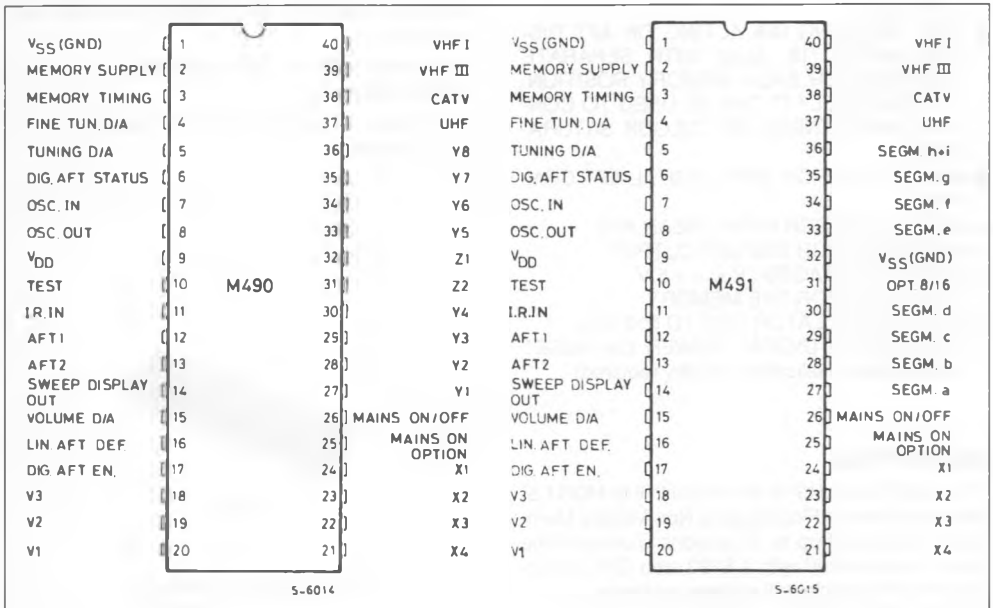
$V_{SS}$(GND) 1 40 VHF I
MEMORY SUPPLY 2 39 VHF III
MEMORY TIMING 3 38 CATV
FINE TUN. D/A 4 37 UHF
TUNING D/A 5 36 Y8
DIG. AFT STATUS 6 35 Y7
OSC. IN 7 34 Y6
OSC. OUT 8 33 Y5
$V_{DD}$ 9 32 Z1
TEST 10 31 Z2
I.R. IN 11 30 Y4
AFT1 12 29 Y3
AFT2 13 28 Y2
SWEEP DISPLAY OUT 14 27 Y1
VOLUME D/A 15 26 MAINS ON/OFF
LIN. AFT DEF. 16 25 MAINS ON OPTION
DIG. AFT EN. 17 24 X1
V3 18 23 X2
V2 19 22 X3
V1 20 21 X4
M490
S-6014

$V_{SS}$(GND) 1 40 VHF I
MEMORY SUPPLY 2 39 VHF III
MEMORY TIMING 3 38 CATV
FINE TUN. D/A 4 37 UHF
TUNING D/A 5 36 SEGM. h+i
DIG. AFT STATUS 6 35 SEGM. g
OSC. IN 7 34 SEGM. f
OSC. OUT 8 33 SEGM. e
$V_{DD}$ 9 32 $V_{SS}$(GND)
TEST 10 31 OPT. 8/16
I.R. IN 11 30 SEGM. d
AFT1 12 29 SEGM. c
AFT2 13 28 SEGM. b
SWEEP DISPLAY OUT 14 27 SEGM. a
VOLUME D/A 15 26 MAINS ON/OFF
LIN. AFT DEF. 16 25 MAINS ON OPTION
DIG. AFT EN. 17 24 X1
V3 18 23 X2
V2 19 22 X3
V1 20 21 X4
M491
S-6015